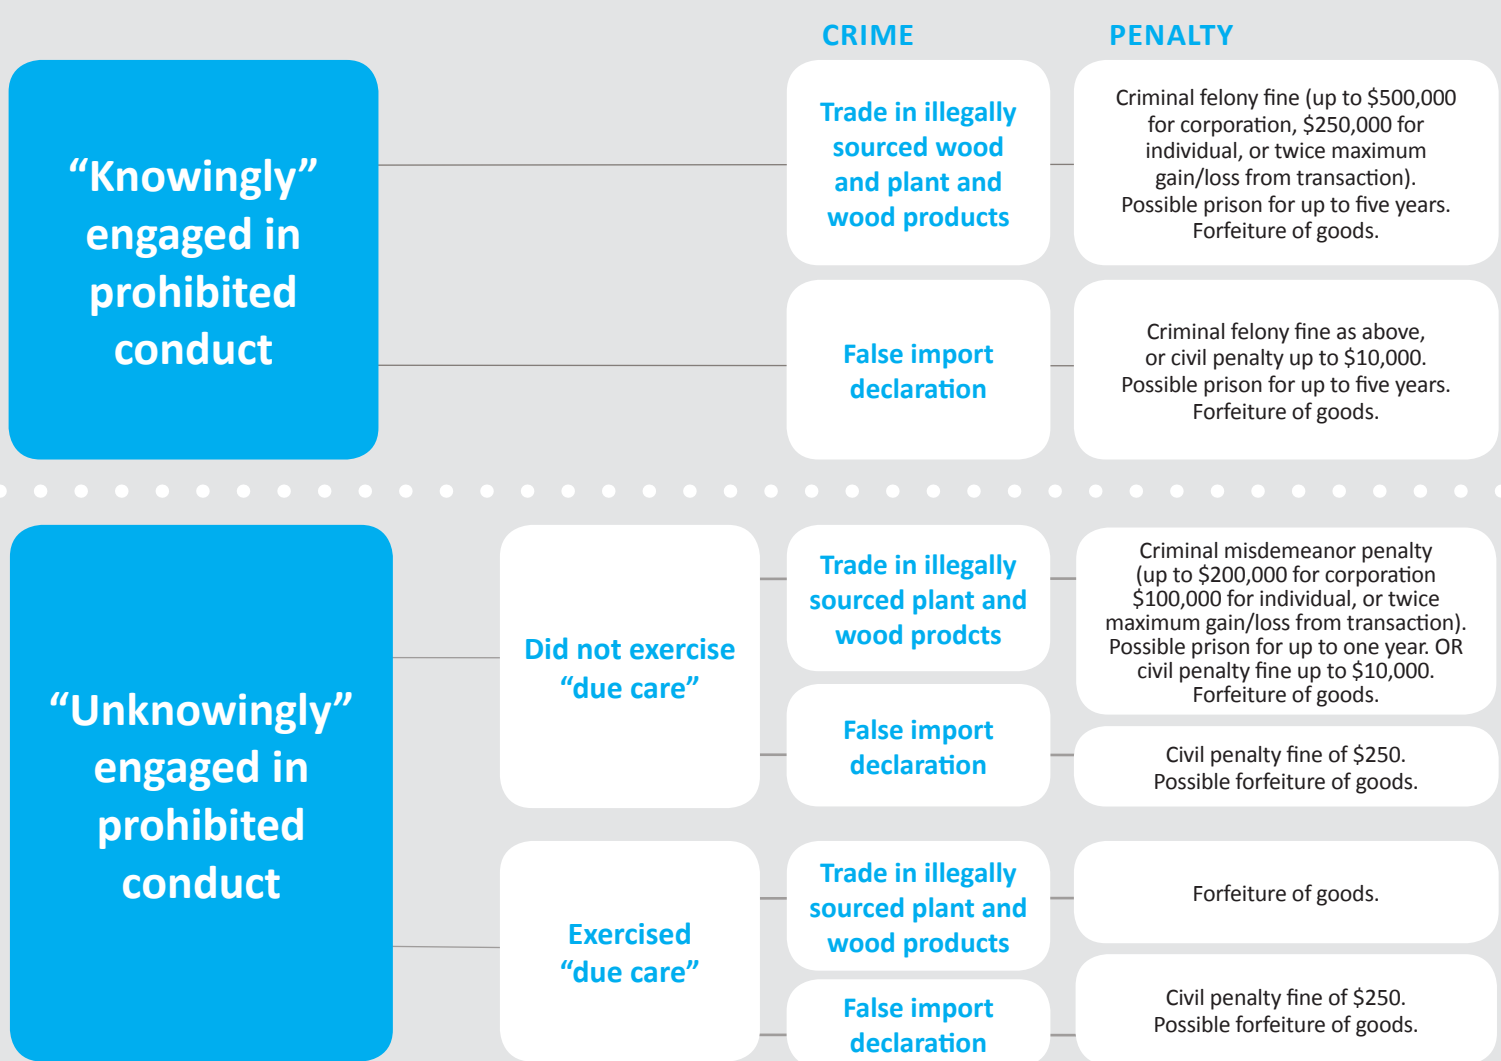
CRIME

PENALTY

“Knowingly” engaged in prohibited conduct

Trade in illegally sourced wood and plant and wood products

Criminal felony fine (up to $500,000 for corporation, $250,000 for individual, or twice maximum gain/loss from transaction). Possible prison for up to five years. Forfeiture of goods.

False import declaration

Criminal felony fine as above, or civil penalty up to $10,000. Possible prison for up to five years. Forfeiture of goods.

“Unknowingly” engaged in prohibited conduct

Did not exercise “due care”

Trade in illegally sourced plant and wood prodcts

Criminal misdemeanor penalty (up to $200,000 for corporation $100,000 for individual, or twice maximum gain/loss from transaction). Possible prison for up to one year. OR civil penalty fine up to $10,000. Forfeiture of goods.

False import declaration

Civil penalty fine of $250. Possible forfeiture of goods.

Exercised “due care”

Trade in illegally sourced plant and wood products

Forfeiture of goods.

False import declaration

Civil penalty fine of $250. Possible forfeiture of goods.